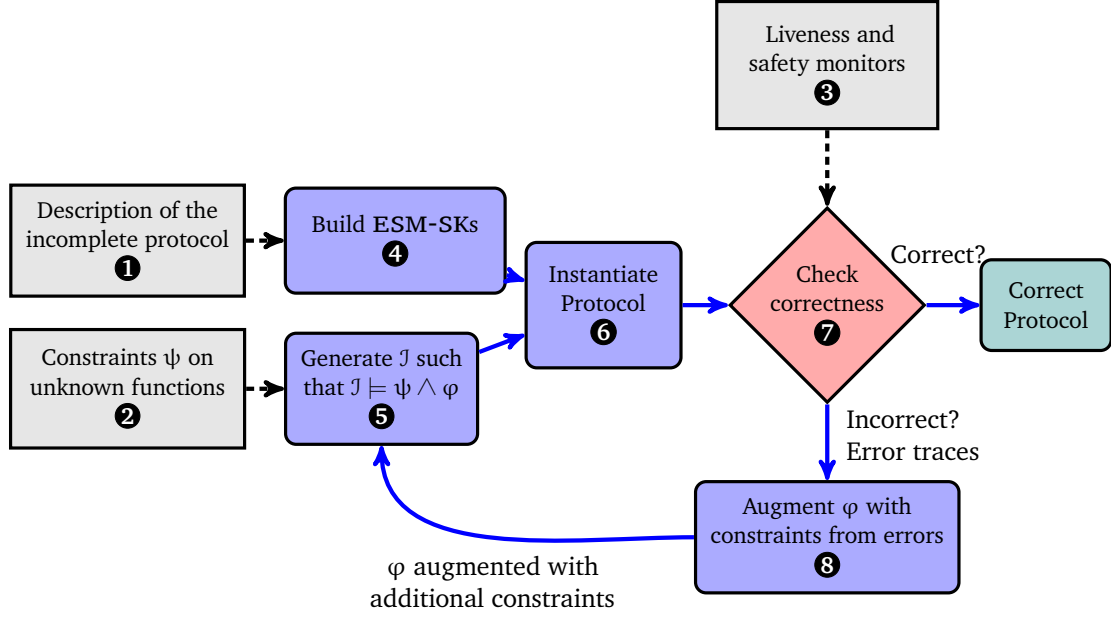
Liveness and safety monitors
❸

Description of the incomplete protocol
❶

Build ESM-SKs
❹

Instantiate Protocol
❻

Check correctness
❼

Correct?

Correct Protocol

Constraints $\psi$ on unknown functions
❷

Generate $\mathcal{I}$ such that $\mathcal{I} \models \psi \wedge \varphi$
❺

Incorrect?
Error traces

Augment $\varphi$ with constraints from errors
❽

$\varphi$ augmented with additional constraints